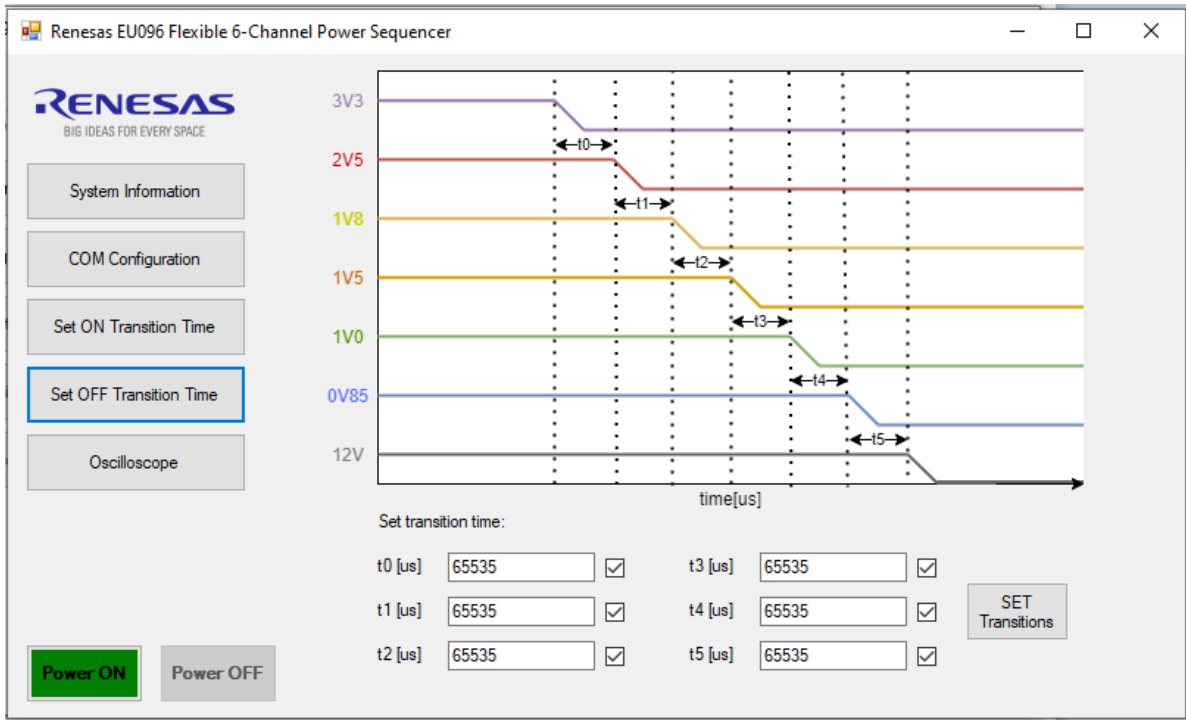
Renesas EU096 Flexible 6-Channel Power Sequencer

RENESAS
BIG IDEAS FOR EVERY SPACE

System Information

COM Configuration

Set ON Transition Time

Set OFF Transition Time

Oscilloscope

3V3
2V5
1V8
1V5
1V0
0V85
12V

t0
t1
t2
t3
t4
t5

time[us]

Set transition time:

| | | | |
|---|---|---|---|
| t0 [us] | 65535 | t3 [us] | 65535 |
| t1 [us] | 65535 | t4 [us] | 65535 |
| t2 [us] | 65535 | t5 [us] | 65535 |

SET Transitions

Power ON

Power OFF